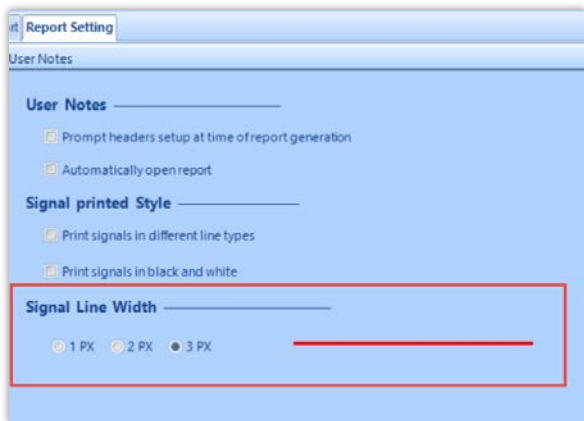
rt Report Setting

User Notes

User Notes

Prompt headers setup at time of report generation

Automatically open report

Signal printed Style

Print signals in different line types

Print signals in black and white

Signal Line Width

1 PX 2 PX 3 PX